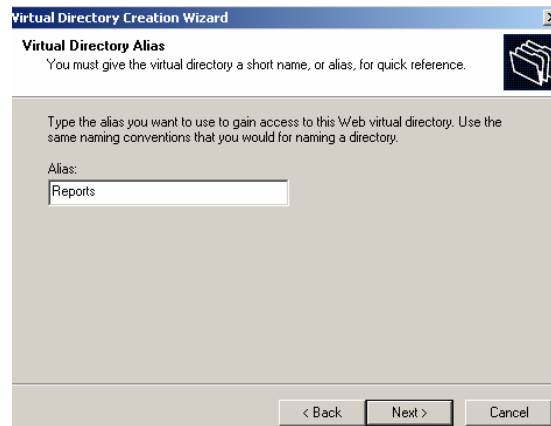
Virtual Directory Creation Wizard

Virtual Directory Alias
You must give the virtual directory a short name, or alias, for quick reference.

Type the alias you want to use to gain access to this Web virtual directory. Use the same naming conventions that you would for naming a directory.

Alias:
Reports

< Back
Next >
Cancel